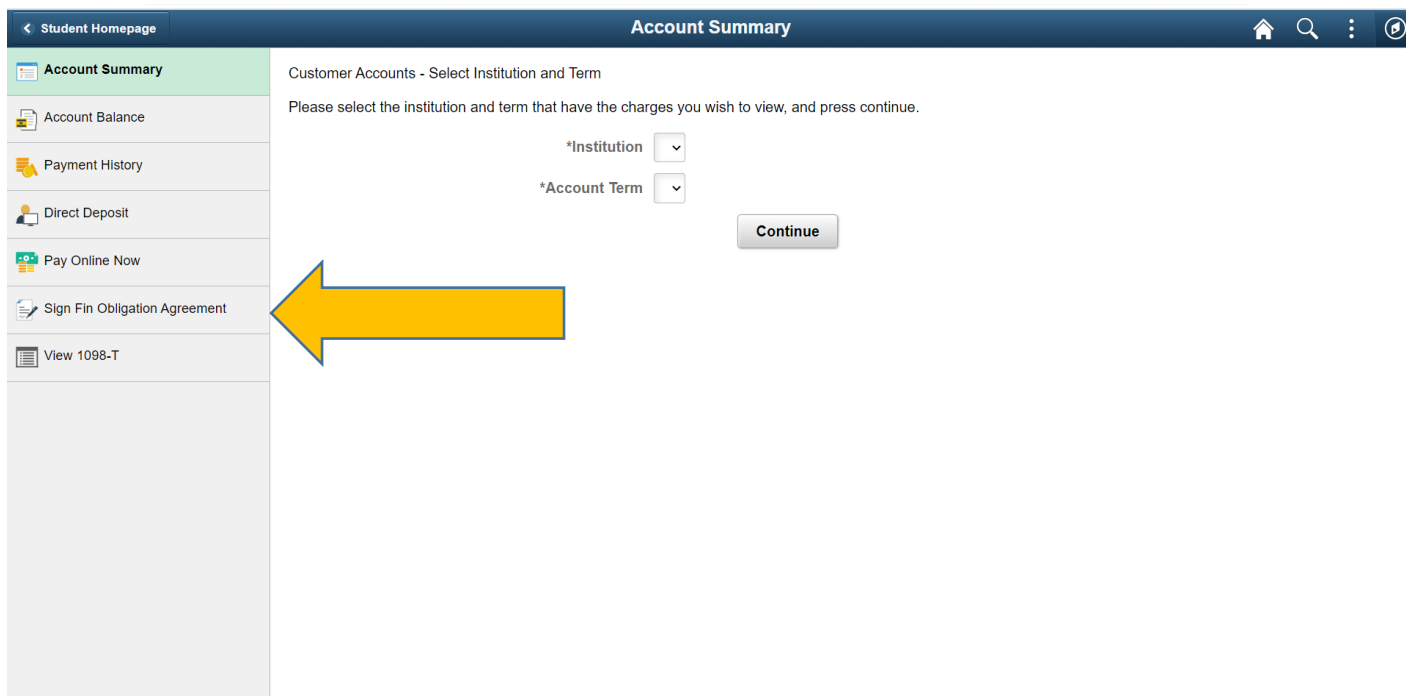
Student Homepage

Account Summary

Account Summary

Account Balance

Payment History

Direct Deposit

Pay Online Now

Sign Fin Obligation Agreement

View 1098-T

Customer Accounts - Select Institution and Term

Please select the institution and term that have the charges you wish to view, and press continue.

*Institution

*Account Term

Continue